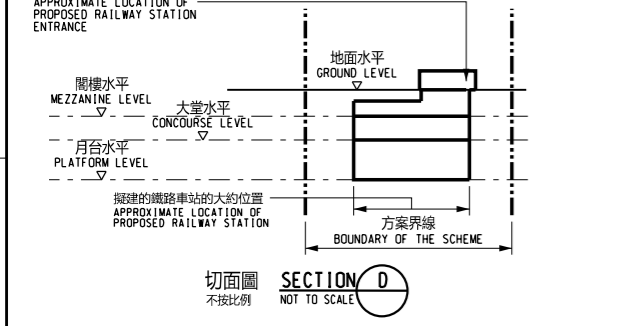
APPROXIMATE LOCATION OF PROPOSED RAILWAY STATION ENTRANCE

地面水平
GROUND LEVEL

閣樓水平
MEZZANINE LEVEL

大堂水平
CONCOURSE LEVEL

月台水平
PLATFORM LEVEL

擬建的鐵路車站的大約位置
APPROXIMATE LOCATION OF PROPOSED RAILWAY STATION

方案界線
BOUNDARY OF THE SCHEME

切面圖
不按比例

SECTION D
NOT TO SCALE